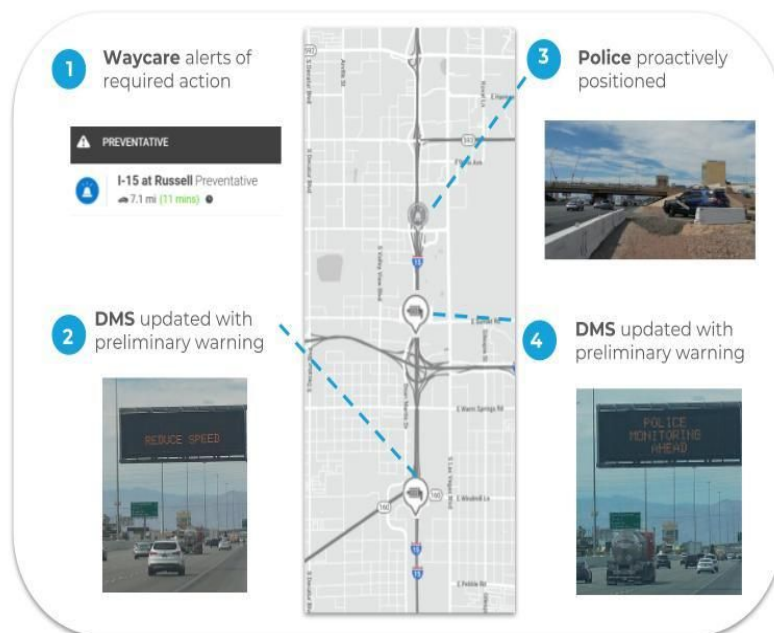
1 Waycare alerts of required action

PREVENTATIVE

I-15 at Russell Preventative
7.1 mi (11 mins)

3 Police proactively positioned

2 DMS updated with preliminary warning

REDUCE SPEED

4 DMS updated with preliminary warning

POLICE MONITORING AHEAD

15

15

E Warm Springs Rd

E Windmill Ln

E Pebble Rd